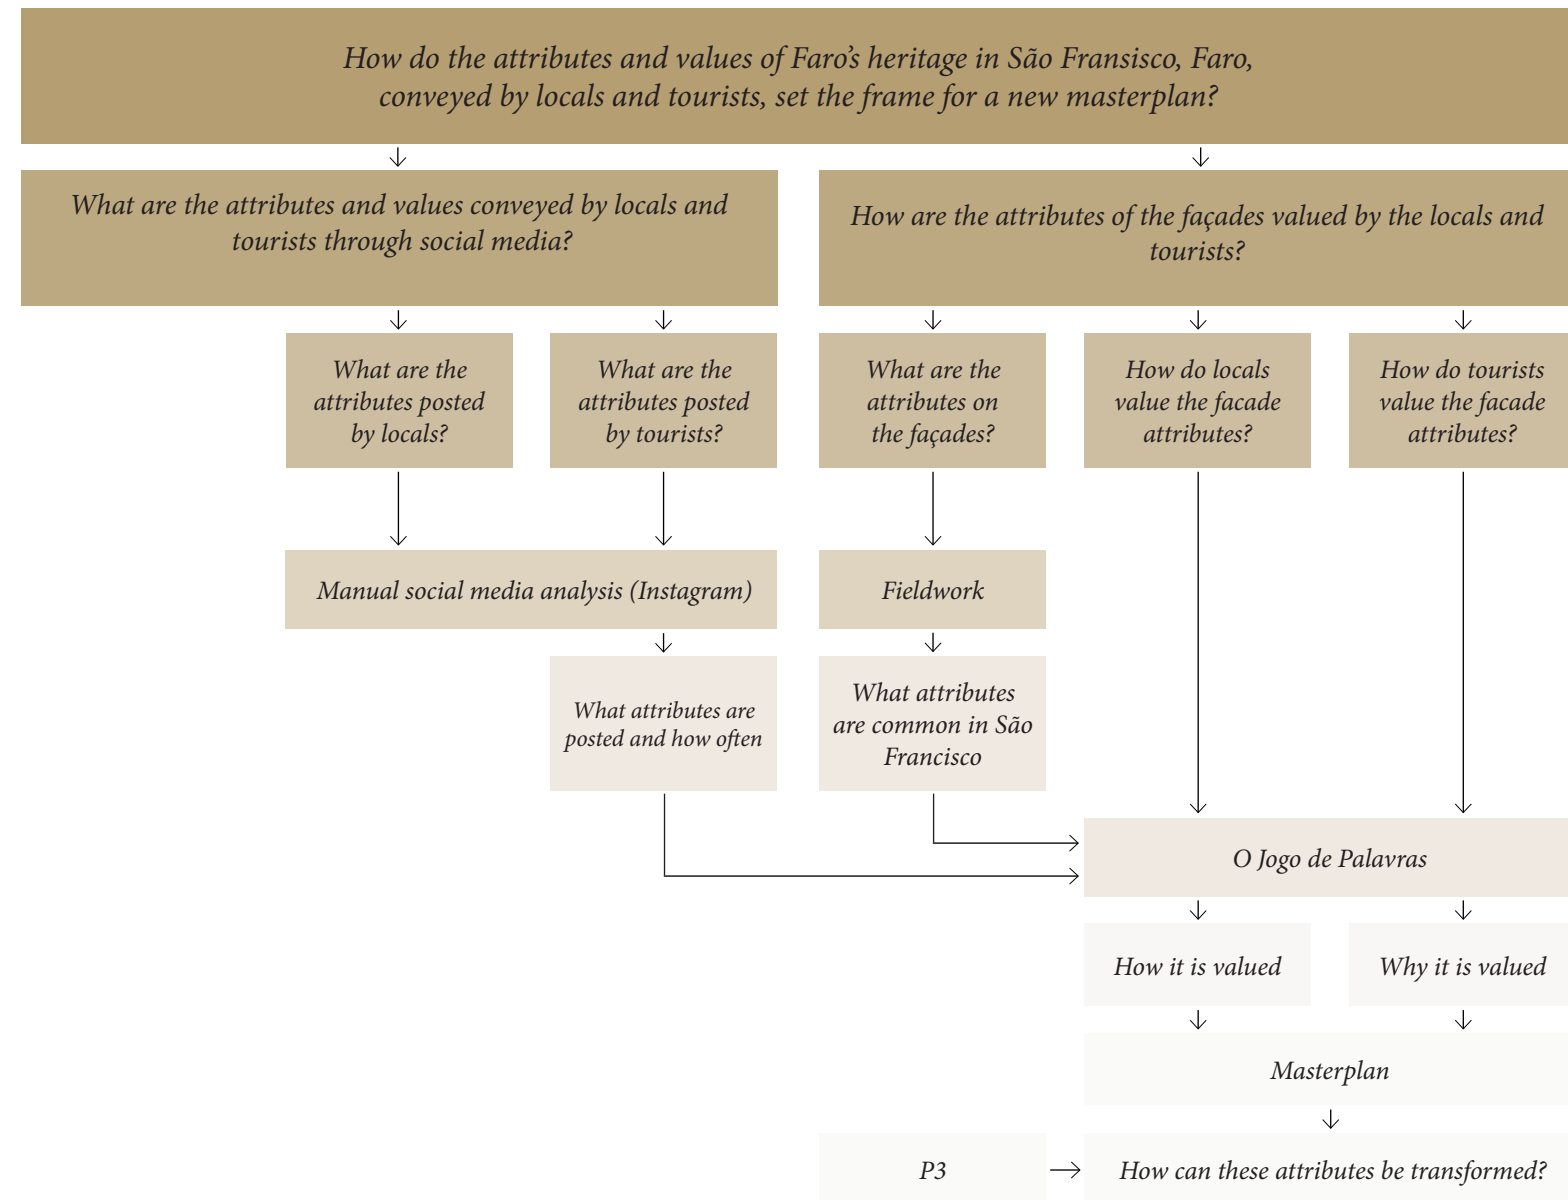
How do the attributes and values of Faro's heritage in São Fransisco, Faro, conveyed by locals and tourists, set the frame for a new masterplan?

What are the attributes and values conveyed by locals and tourists through social media?

How are the attributes of the façades valued by the locals and tourists?

What are the attributes posted by locals?

What are the attributes posted by tourists?

What are the attributes on the façades?

How do locals value the facade attributes?

How do tourists value the facade attributes?

Manual social media analysis (Instagram)

Fieldwork

What attributes are posted and how often

What attributes are common in São Francisco

O Jogo de Palavras

How it is valued

Why it is valued

Masterplan

P3

How can these attributes be transformed?